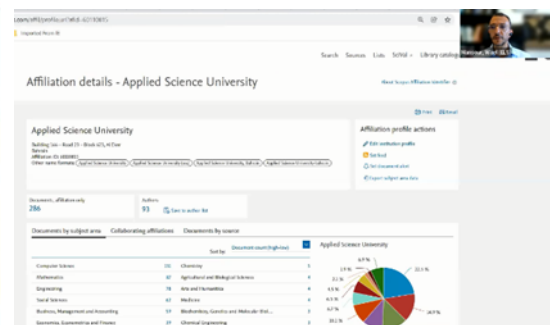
scopus.com/affil/profile.uri?afid=60176865

Imported From IE

Search Sources Lists SciVal Library catalogue

Affiliation details - Applied Science University

About Scopus Affiliation Identifier

Print Email

Applied Science University

Building 166 – Road 23 – Block 623, Al Eker
Bahrain
Affiliation ID: 60176865
Other name formats: Applied Science University Applied Science University Bahrain Applied Science University, Bahrain Applied Science University Bahrain

Affiliation profile actions
Edit institution profile
Set feed
Set document alert
Export subject area data

Documents, affiliation only
286

Authors
93 Save to author list

Documents by subject area | Collaborating affiliations | Documents by source

Sort by: Document count (high-low)

Applied Science University

| | | | |
|---|---|---|---|
| Computer Science | 111 | Chemistry | 3 |
| Mathematics | 67 | Agricultural and Biological Sciences | 4 |
| Engineering | 78 | Arts and Humanities | 4 |
| Social Sciences | 62 | Medicine | 4 |
| Business, Management and Accounting | 57 | Biochemistry, Genetics and Molecular Biol... | 3 |
| Economics, Econometrics and Finance | 37 | Chemical Engineering | 3 |

22.3 %
18.9 %
20.3 %
4.5 %
4.5 %
2.1 %
1.9 %
6.7 %